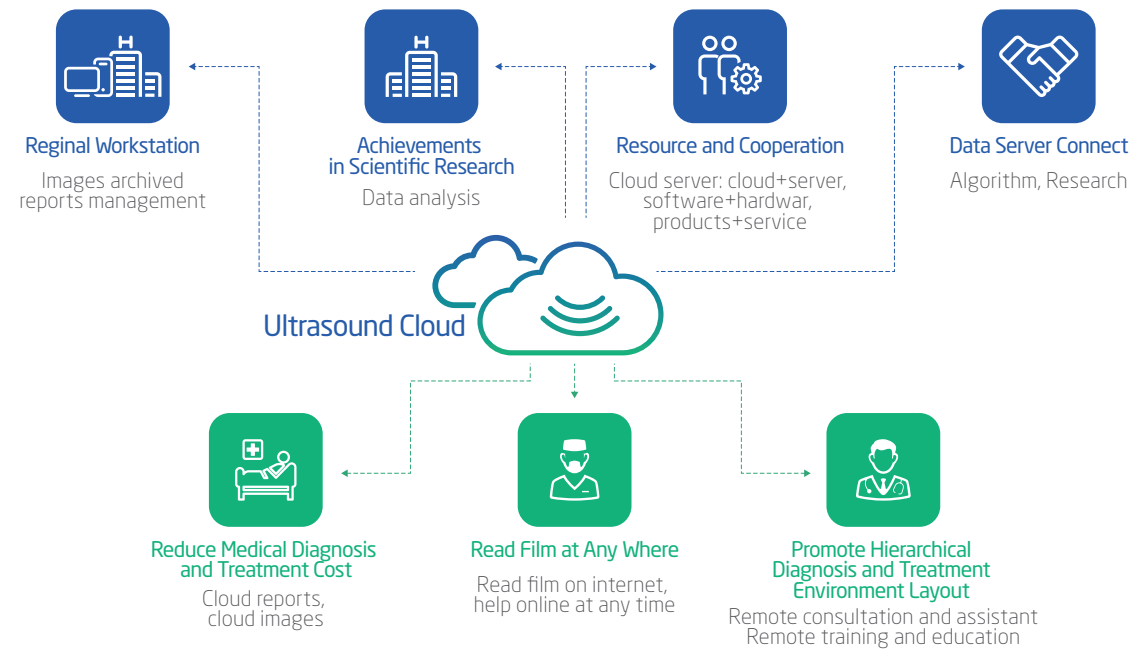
Reginal Workstation
Images archived reports management

Achievements in Scientific Research
Data analysis

Resource and Cooperation
Cloud server: cloud+server, software+hardwar, products+service

Data Server Connect
Algorithm, Research

Ultrasound Cloud

Reduce Medical Diagnosis and Treatment Cost
Cloud reports, cloud images

Read Film at Any Where
Read film on internet, help online at any time

Promote Hierarchical Diagnosis and Treatment Environment Layout
Remote consultation and assistant
Remote training and education